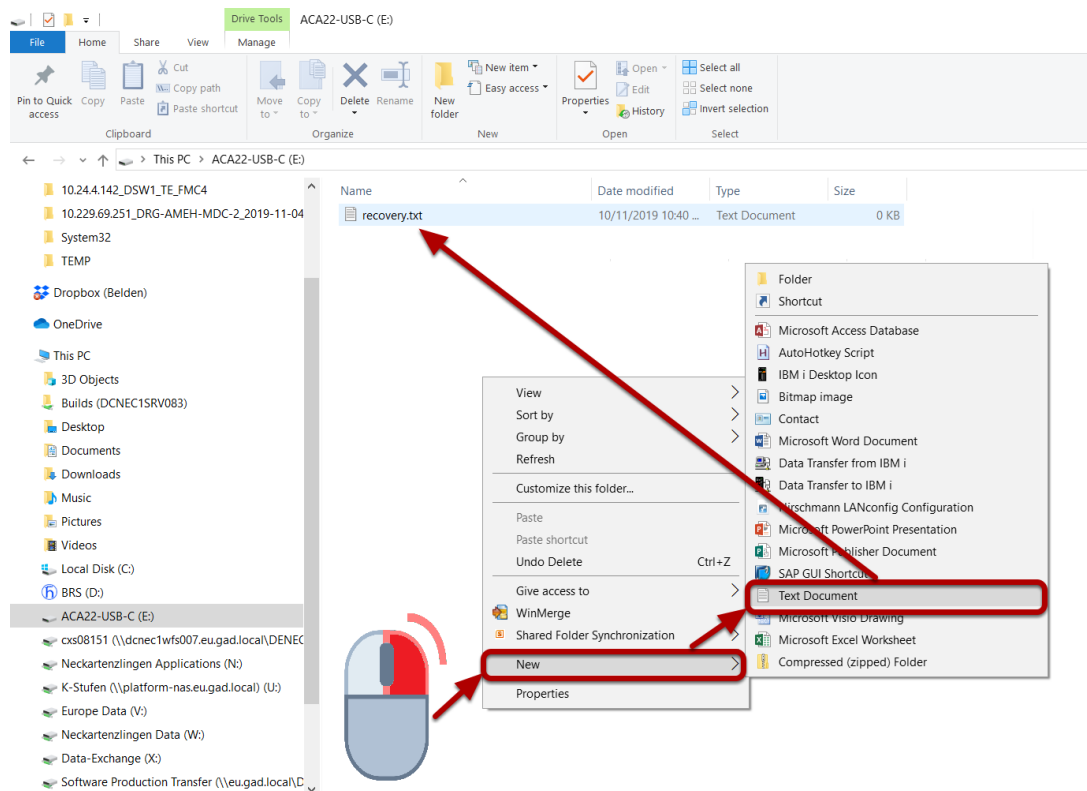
Drive Tools ACA22-USB-C (E:)

File Home Share View Manage

Pin to Quick access Copy Paste Cut Copy path Paste shortcut
Clipboard

Move to Copy to Delete Rename
Organize

New folder New item Easy access
New

Properties Open Edit History
Open

Select all Select none Invert selection
Select

This PC > ACA22-USB-C (E:)

10.24.4.142_DSW1_TE_FMC4
10.229.69.251_DRG-AMEH-MDC-2_2019-11-04
System32
TEMP
Dropbox (Belden)
OneDrive
This PC
3D Objects
Builds (DCNEC1SRV083)
Desktop
Documents
Downloads
Music
Pictures
Videos
Local Disk (C:)
BRS (D:)
ACA22-USB-C (E:)
cxs08151 (\\dcnec1wfs007.eu.gad.local\DENEC
Neckartenzlingen Applications (N:)
K-Stufen (\\platform-nas.eu.gad.local) (U:)
Europe Data (V:)
Neckartenzlingen Data (W:)
Data-Exchange (X:)
Software Production Transfer (\\eu.gad.local\D

| Name | Date modified | Type | Size |
|---|---|---|---|
| recovery.txt | 10/11/2019 10:40 ... | Text Document | 0 KB |

View
Sort by
Group by
Refresh
Customize this folder...
Paste
Paste shortcut
Undo Delete Ctrl+Z
Give access to
WinMerge
Shared Folder Synchronization
New
Properties

Folder
Shortcut
Microsoft Access Database
AutoHotkey Script
IBM i Desktop Icon
Bitmap image
Contact
Microsoft Word Document
Data Transfer from IBM i
Data Transfer to IBM i
Hirschmann LANconfig Configuration
Microsoft PowerPoint Presentation
Microsoft Publisher Document
SAP GUI Shortcut
Text Document
Microsoft Visio Drawing
Microsoft Excel Worksheet
Compressed (zipped) Folder